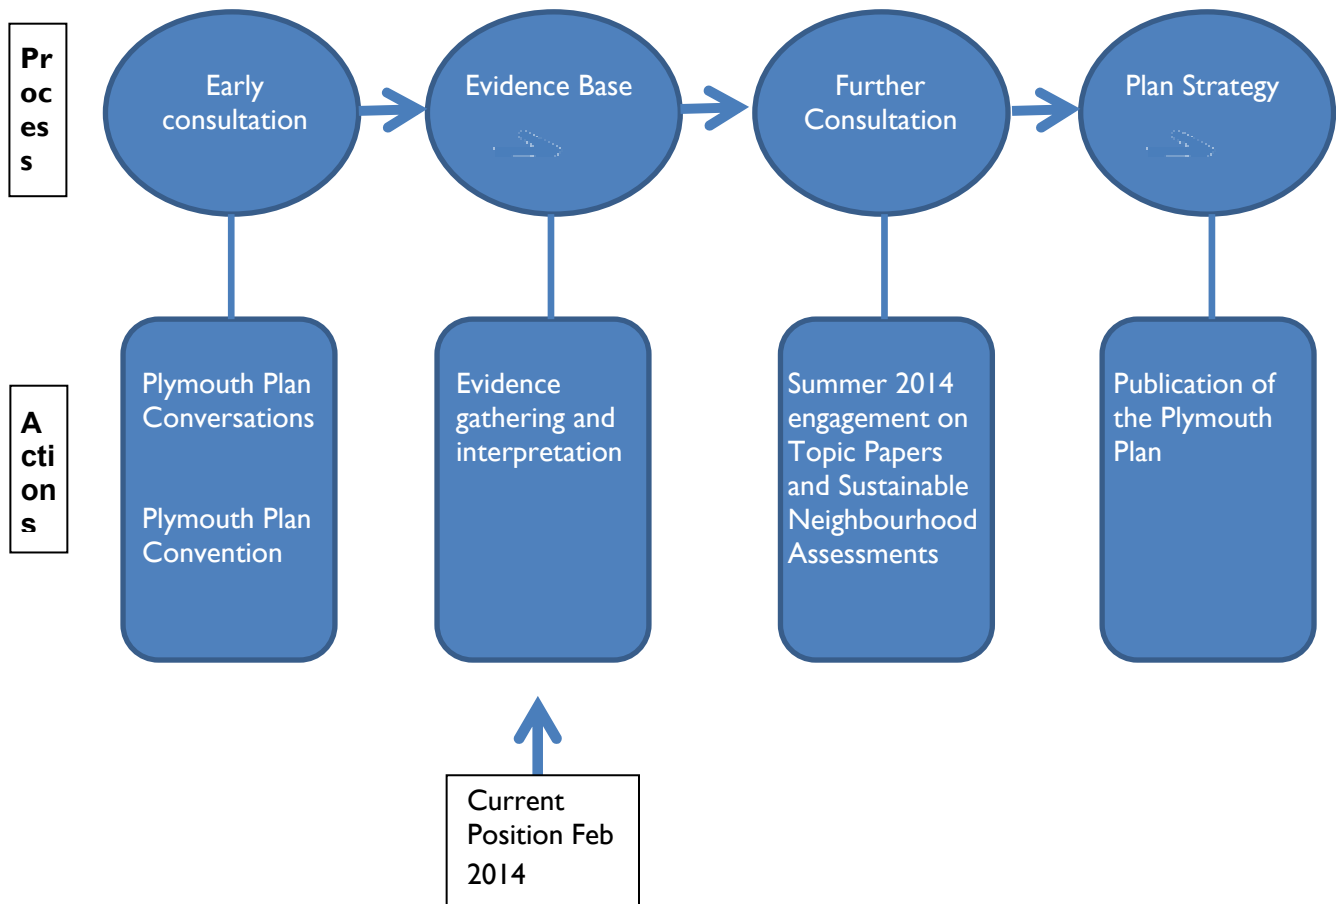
Process

Early consultation

Evidence Base

Further Consultation

Plan Strategy

Actions

Plymouth Plan Conversations

Plymouth Plan Convention

Evidence gathering and interpretation

Summer 2014 engagement on Topic Papers and Sustainable Neighbourhood Assessments

Publication of the Plymouth Plan

Current Position Feb 2014